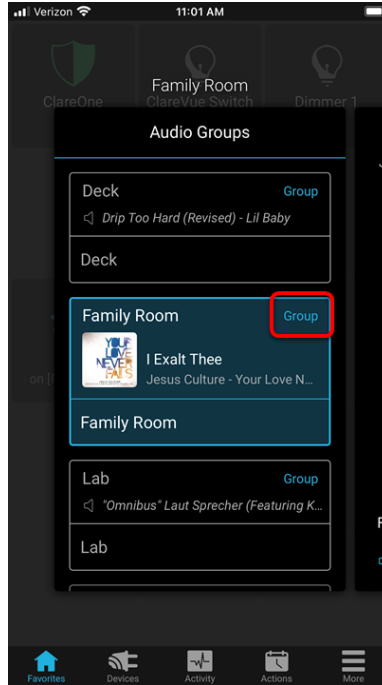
Verizon 11:01 AM

ClareOne

Family Room
ClareVue Switch

Dimmer 1

Audio Groups

Deck
Group
Drip Too Hard (Revised) - Lil Baby

Deck

Family Room
Group
YOUR LOVE NEVER FAILS
I Exalt Thee
Jesus Culture - Your Love N...

Family Room

Lab
Group
"Omnibus" Laut Sprecher (Featuring K...

Lab

on [

Favorites
Devices
Activity
Actions
More